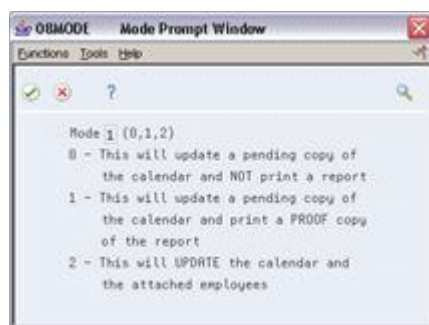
08MODE Mode Prompt Window

Functions Tools Help

?

Mode 1 (0,1,2)
0 - This will update a pending copy of the calendar and NOT print a report
1 - This will update a pending copy of the calendar and print a PROOF copy of the report
2 - This will UPDATE the calendar and the attached employees